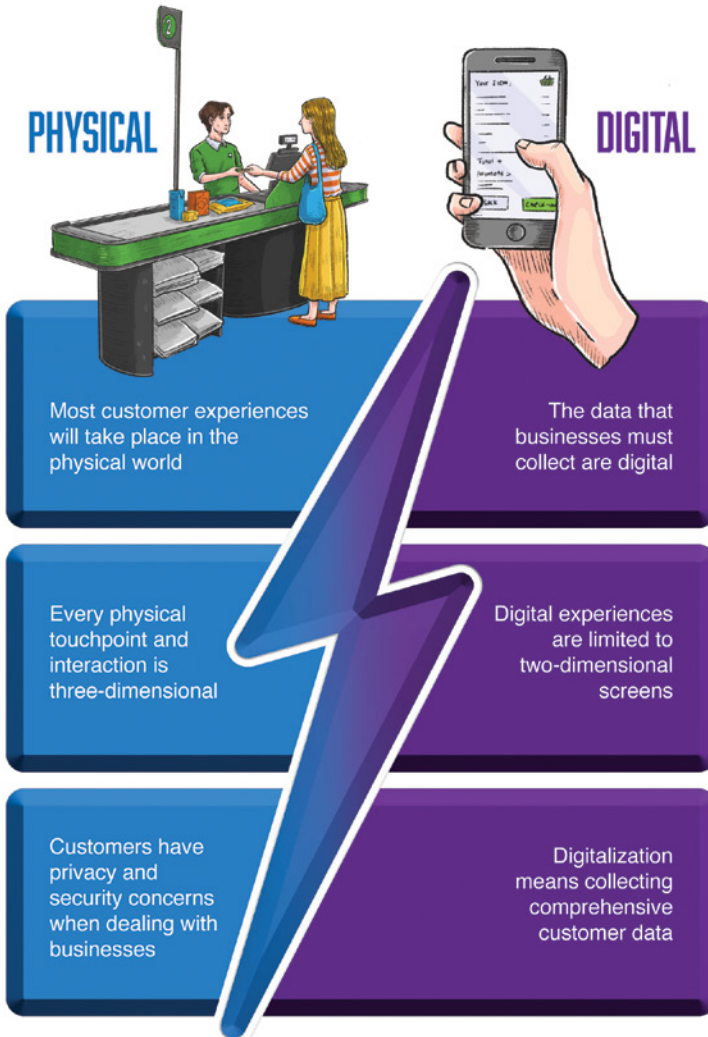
PHYSICAL

DIGITAL

Your items

Total =

Back

Check-out

Most customer experiences will take place in the physical world

The data that businesses must collect are digital

Every physical touchpoint and interaction is three-dimensional

Digital experiences are limited to two-dimensional screens

Customers have privacy and security concerns when dealing with businesses

Digitalization means collecting comprehensive customer data